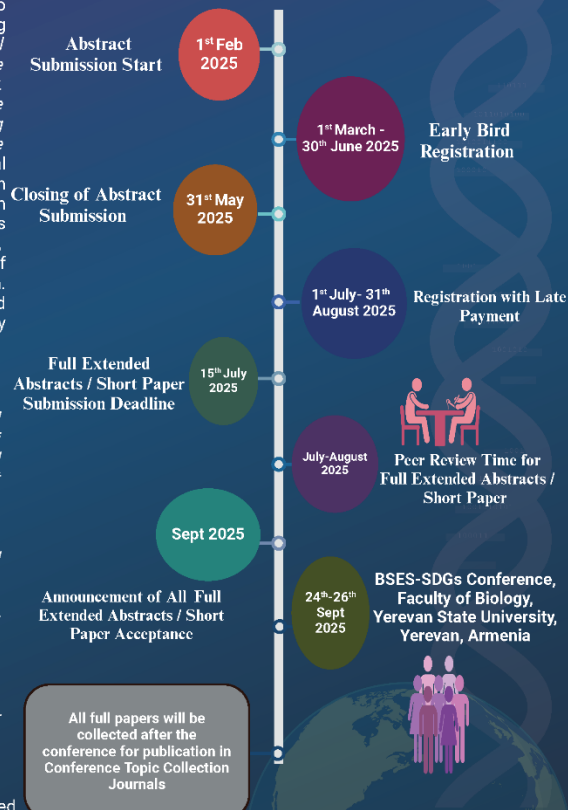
Abstract Submission Start

1$^{st}$ Feb 2025

1$^{st}$ March - 30$^{th}$ June 2025

Early Bird Registration

Closing of Abstract Submission

31$^{st}$ May 2025

1$^{st}$ July- 31$^{th}$ August 2025

Registration with Late Payment

Full Extended Abstracts / Short Paper Submission Deadline

15$^{th}$ July 2025

July-August 2025

Peer Review Time for Full Extended Abstracts / Short Paper

Sept 2025

Announcement of All Full Extended Abstracts / Short Paper Acceptance

24$^{th}$-26$^{th}$ Sept 2025

BSES-SDGs Conference, Faculty of Biology, Yerevan State University, Yerevan, Armenia

All full papers will be collected after the conference for publication in Conference Topic Collection Journals